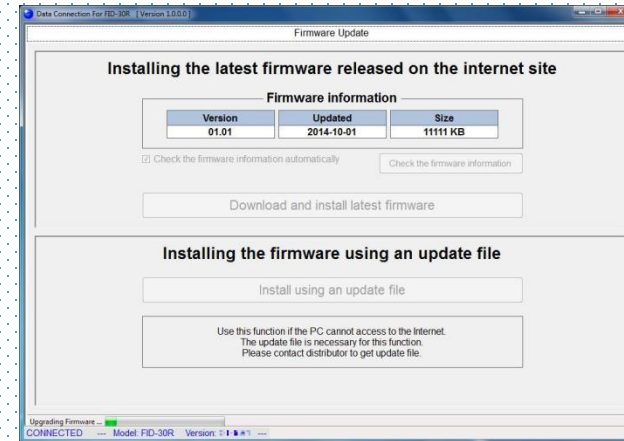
Data Connection For FID-30R [Version 1.0.0.0]

Firmware Update

Installing the latest firmware released on the internet site

Firmware information

| Version | Updated | Size |
|---|---|---|
| 01.01 | 2014-10-01 | 11111 KB |

Check the firmware information automatically

Check the firmware information

Download and install latest firmware

Installing the firmware using an update file

Install using an update file

Use this function if the PC cannot access to the Internet.
The update file is necessary for this function.
Please contact distributor to get update file.

Upgrading Firmware ...

CONNECTED --- Model: FID-30R Version: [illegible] ---